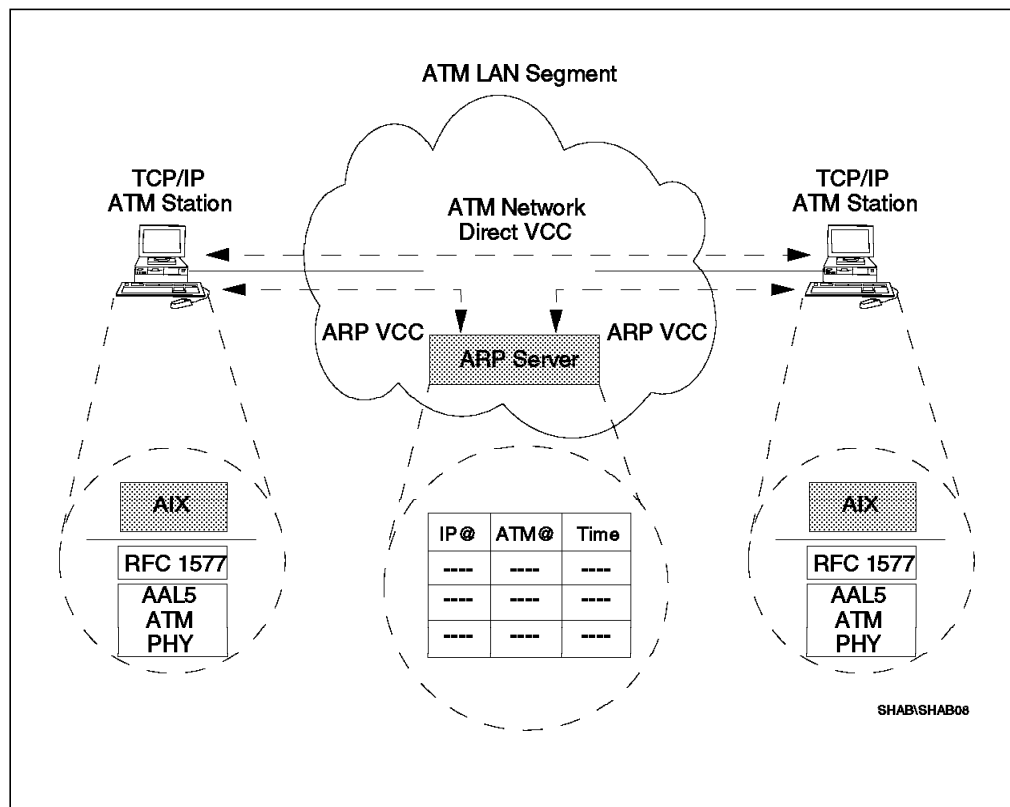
ATM LAN Segment

TCP/IP
ATM Station

ATM Network
Direct VCC

TCP/IP
ATM Station

ARP VCC

ARP Server

ARP VCC

AIX

RFC 1577

AAL5
ATM
PHY

| IP@ | ATM@ | Time |
|---|---|---|
| ---- | ---- | ---- |
| ---- | ---- | ---- |
| ---- | ---- | ---- |

AIX

RFC 1577

AAL5
ATM
PHY

SHAB\SHAB08